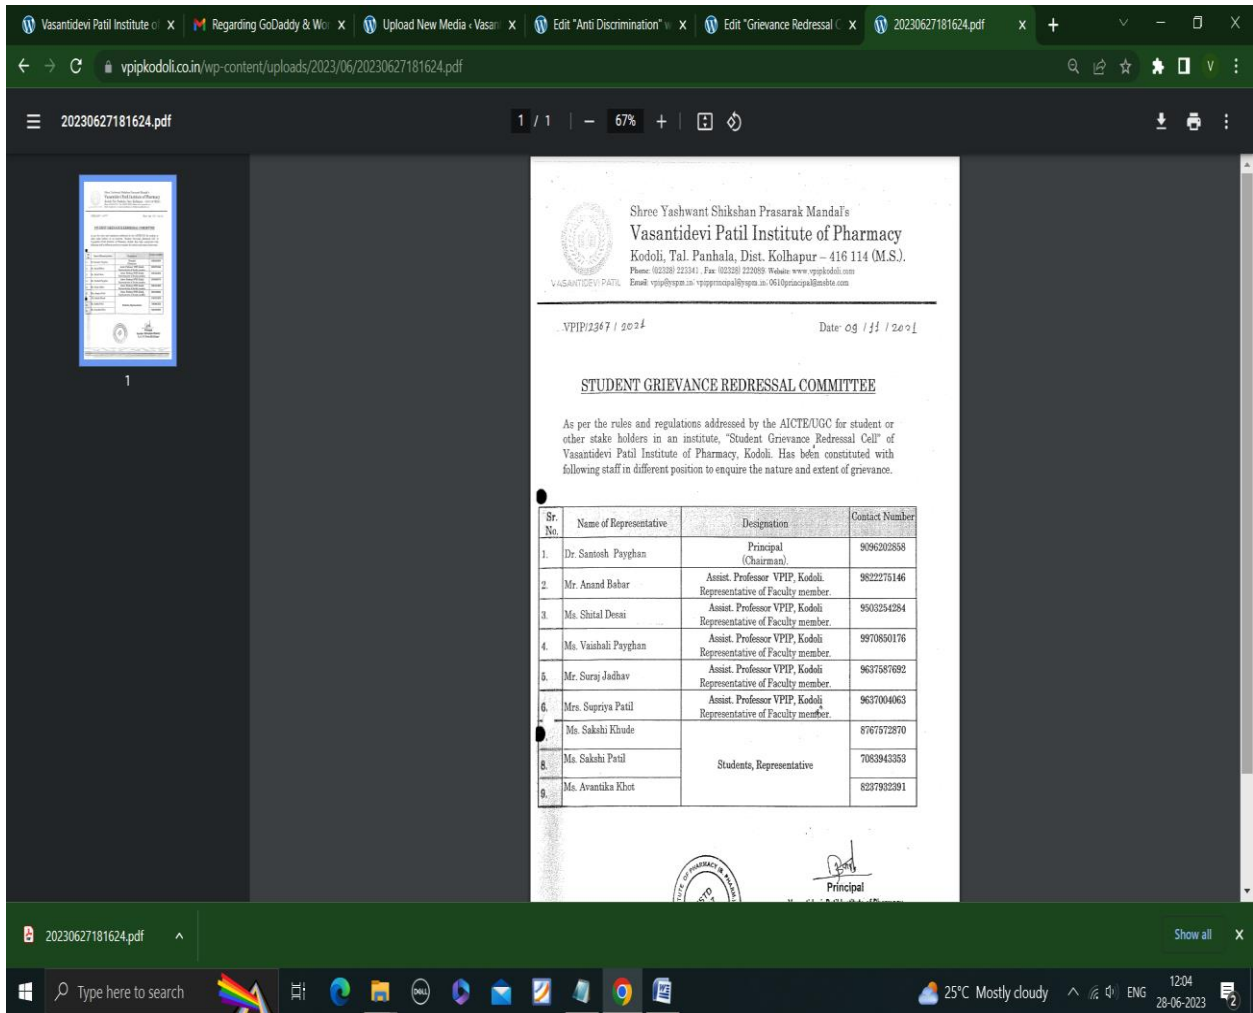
Vasantidevi Patil Institute of X | Regarding GoDaddy & Wo X | Upload New Media ‹ Vasan X | Edit "Anti Discrimination" X | Edit "Grievance Redressal C X | 20230627181624.pdf X

vpipkodoli.co.in/wp-content/uploads/2023/06/20230627181624.pdf

20230627181624.pdf 1 / 1 67%

1

Shree Yashwant Shikshan Prasarak Mandal's
Vasantidevi Patil Institute of Pharmacy
Kodoli, Tal. Panhala, Dist. Kolhapur – 416 114 (M.S.).
Phone: (02328) 223341 , Fax: (02328) 222089 Website: www.vpipkodoli.com
Email: vpip@yspm.in; vpipprincipal@yspm.in; 0610principal@msbte.com

VPIP/2367 / 2021 Date: 09 / 11 / 2021

STUDENT GRIEVANCE REDRESSAL COMMITTEE

As per the rules and regulations addressed by the AICTE/UGC for student or other stake holders in an institute, "Student Grievance Redressal Cell" of Vasantidevi Patil Institute of Pharmacy, Kodoli. Has been constituted with following staff in different position to enquire the nature and extent of grievance.

| Sr. No. | Name of Representative | Designation | Contact Number |
|---|---|---|---|
| 1. | Dr. Santosh Payghan | Principal (Chairman). | 9096202858 |
| 2. | Mr. Anand Babar | Assist. Professor VPIP, Kodoli. Representative of Faculty member. | 9822275146 |
| 3. | Ms. Shital Desai | Assist. Professor VPIP, Kodoli Representative of Faculty member. | 9503254284 |
| 4. | Ms. Vaishali Payghan | Assist. Professor VPIP, Kodoli Representative of Faculty member. | 9970850176 |
| 5. | Mr. Suraj Jadhav | Assist. Professor VPIP, Kodoli Representative of Faculty member. | 9637587692 |
| 6. | Mrs. Supriya Patil | Assist. Professor VPIP, Kodoli Representative of Faculty member. | 9637004063 |
| 7. | Ms. Sakshi Khude | Students, Representative | 8767572870 |
| 8. | Ms. Sakshi Patil | | 7083943353 |
| 9. | Ms. Avantika Khot | | 8237932391 |

Principal

20230627181624.pdf Show all

Type here to search 25°C Mostly cloudy ENG 12:04 28-06-2023